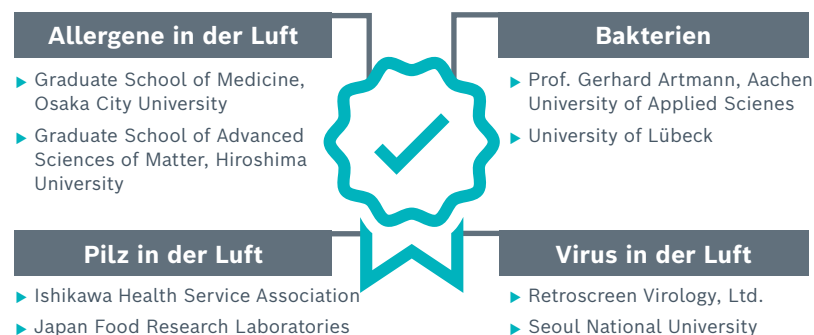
Allergene in der Luft

Graduate School of Medicine, Osaka City University

Graduate School of Advanced Sciences of Matter, Hiroshima University

Bakterien

Prof. Gerhard Artmann, Aachen University of Applied Scienes

University of Lübeck

Pilz in der Luft

Ishikawa Health Service Association

Japan Food Research Laboratories

Virus in der Luft

Retroscreen Virology, Ltd.

Seoul National University